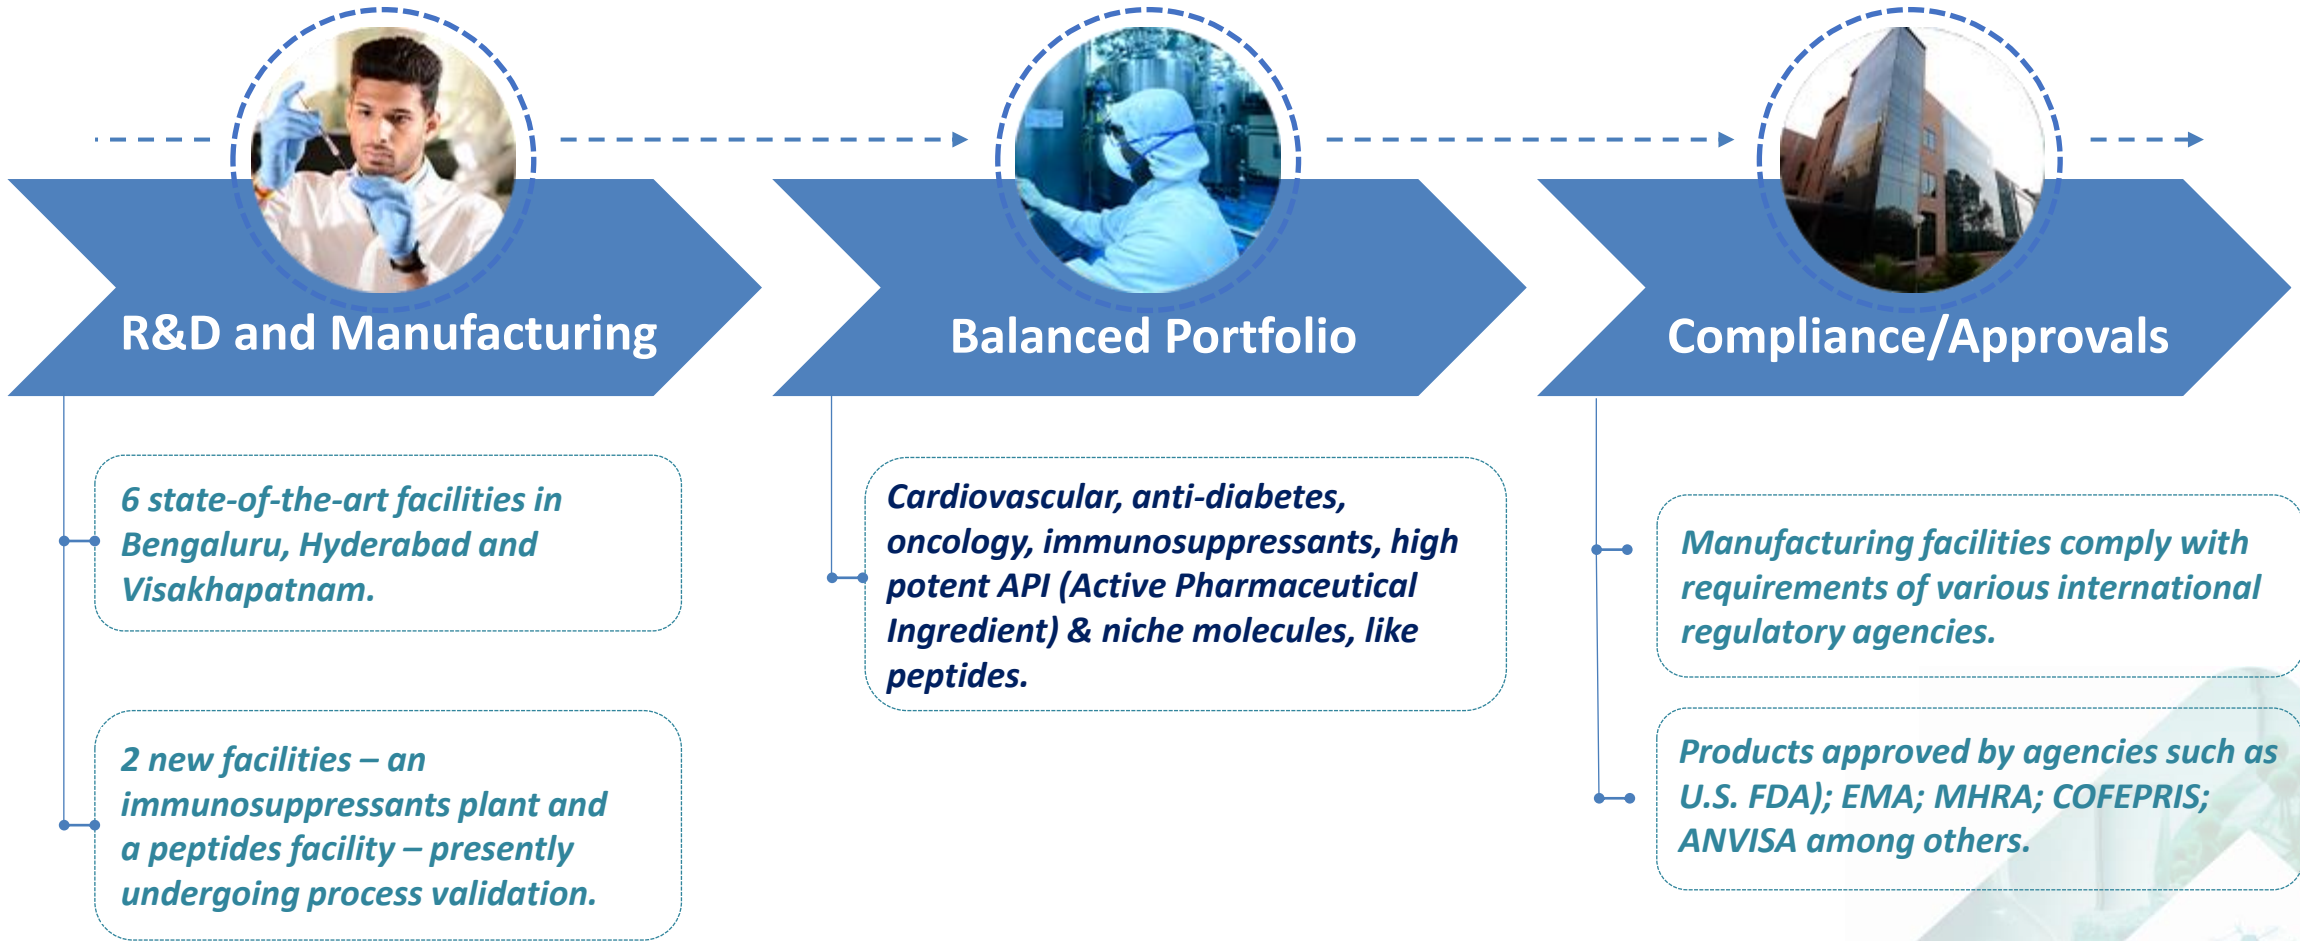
R&D and Manufacturing

6 state-of-the-art facilities in Bengaluru, Hyderabad and Visakhapatnam.

2 new facilities – an immunosuppressants plant and a peptides facility – presently undergoing process validation.

Balanced Portfolio

Cardiovascular, anti-diabetes, oncology, immunosuppressants, high potent API (Active Pharmaceutical Ingredient) & niche molecules, like peptides.

Compliance/Approvals

Manufacturing facilities comply with requirements of various international regulatory agencies.

Products approved by agencies such as U.S. FDA); EMA; MHRA; COFEPRIS; ANVISA among others.